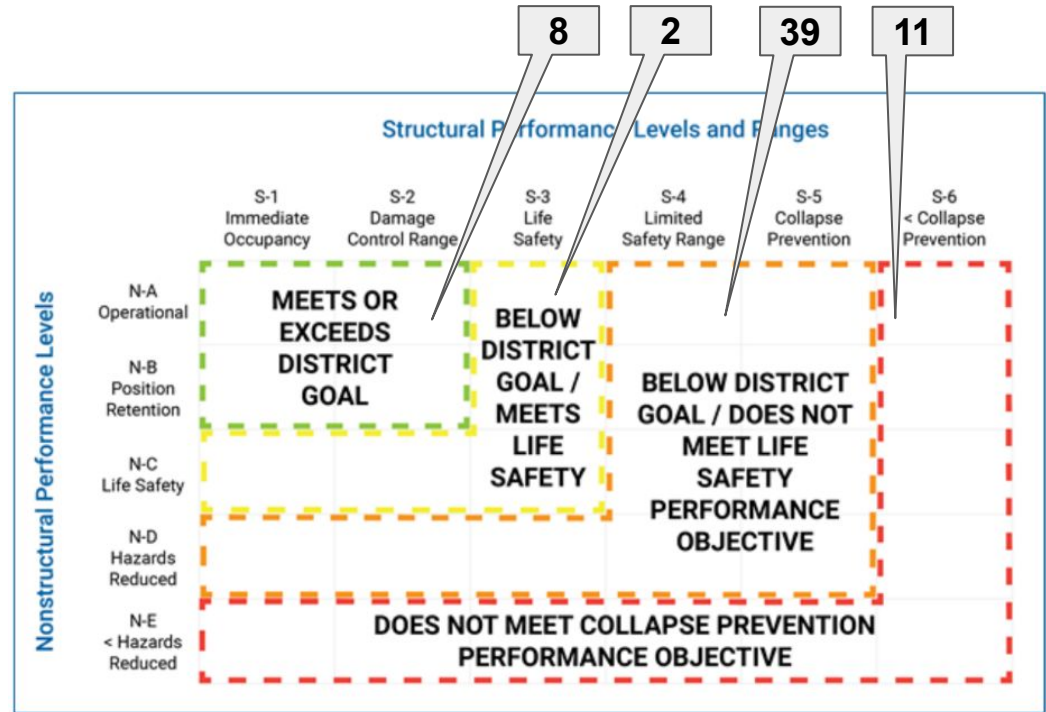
8

2

39

11

Structural P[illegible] Levels and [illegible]anges

Nonstructural Performance Levels

| | S-1 Immediate Occupancy | S-2 Damage Control Range | S-3 Life Safety | S-4 Limited Safety Range | S-5 Collapse Prevention | S-6 < Collapse Prevention |
|---|---|---|---|---|---|---|
| N-A Operational | | | | | | |
| N-B Position Retention | | | | | | |
| N-C Life Safety | | | | | | |
| N-D Hazards Reduced | | | | | | |
| N-E < Hazards Reduced | | | | | | |

MEETS OR EXCEEDS DISTRICT GOAL

BELOW DISTRICT GOAL / MEETS LIFE SAFETY

BELOW DISTRICT GOAL / DOES NOT MEET LIFE SAFETY PERFORMANCE OBJECTIVE

DOES NOT MEET COLLAPSE PREVENTION PERFORMANCE OBJECTIVE